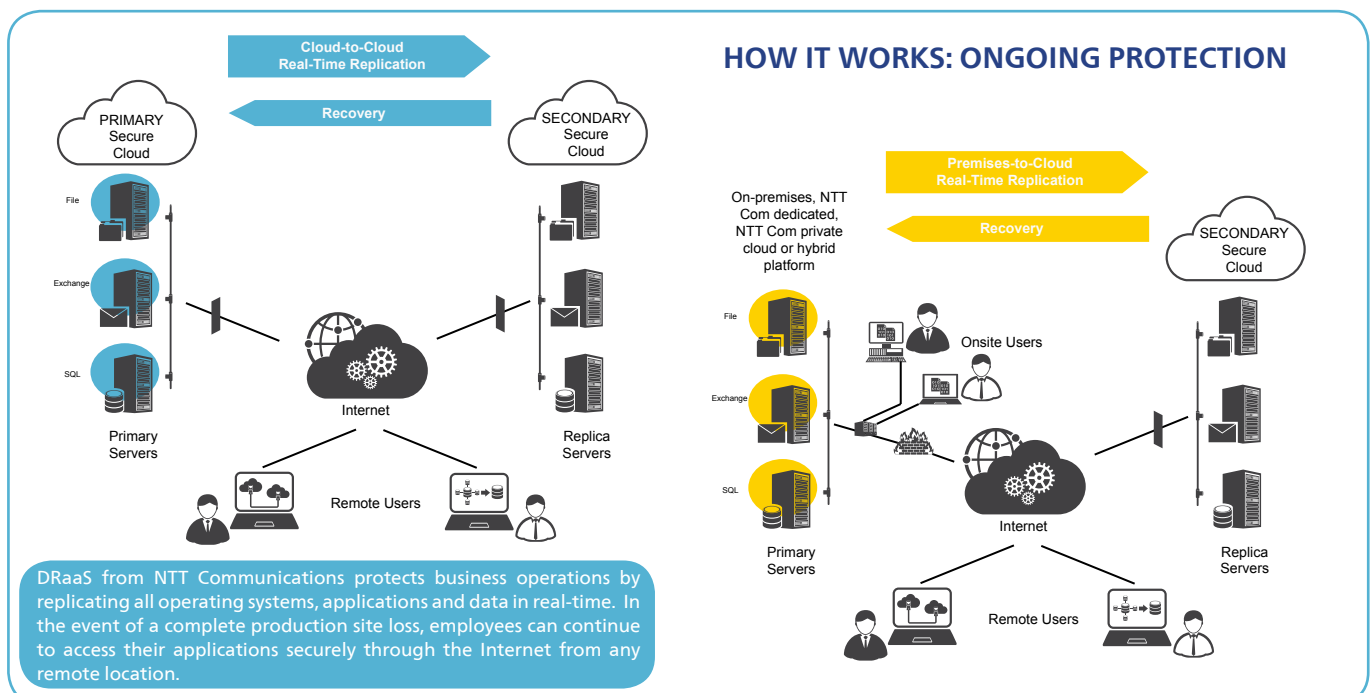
Cloud-to-Cloud
Real-Time Replication

Recovery

PRIMARY
Secure
Cloud

SECONDARY
Secure
Cloud

File

Exchange

SQL

Internet

Primary
Servers

Replica
Servers

Remote Users

DRaaS from NTT Communications protects business operations by replicating all operating systems, applications and data in real-time. In the event of a complete production site loss, employees can continue to access their applications securely through the Internet from any remote location.

HOW IT WORKS: ONGOING PROTECTION

Premises-to-Cloud
Real-Time Replication

Recovery

On-premises, NTT Com dedicated, NTT Com private cloud or hybrid platform

SECONDARY
Secure
Cloud

File

Exchange

SQL

Onsite Users

Internet

Primary
Servers

Replica
Servers

Remote Users